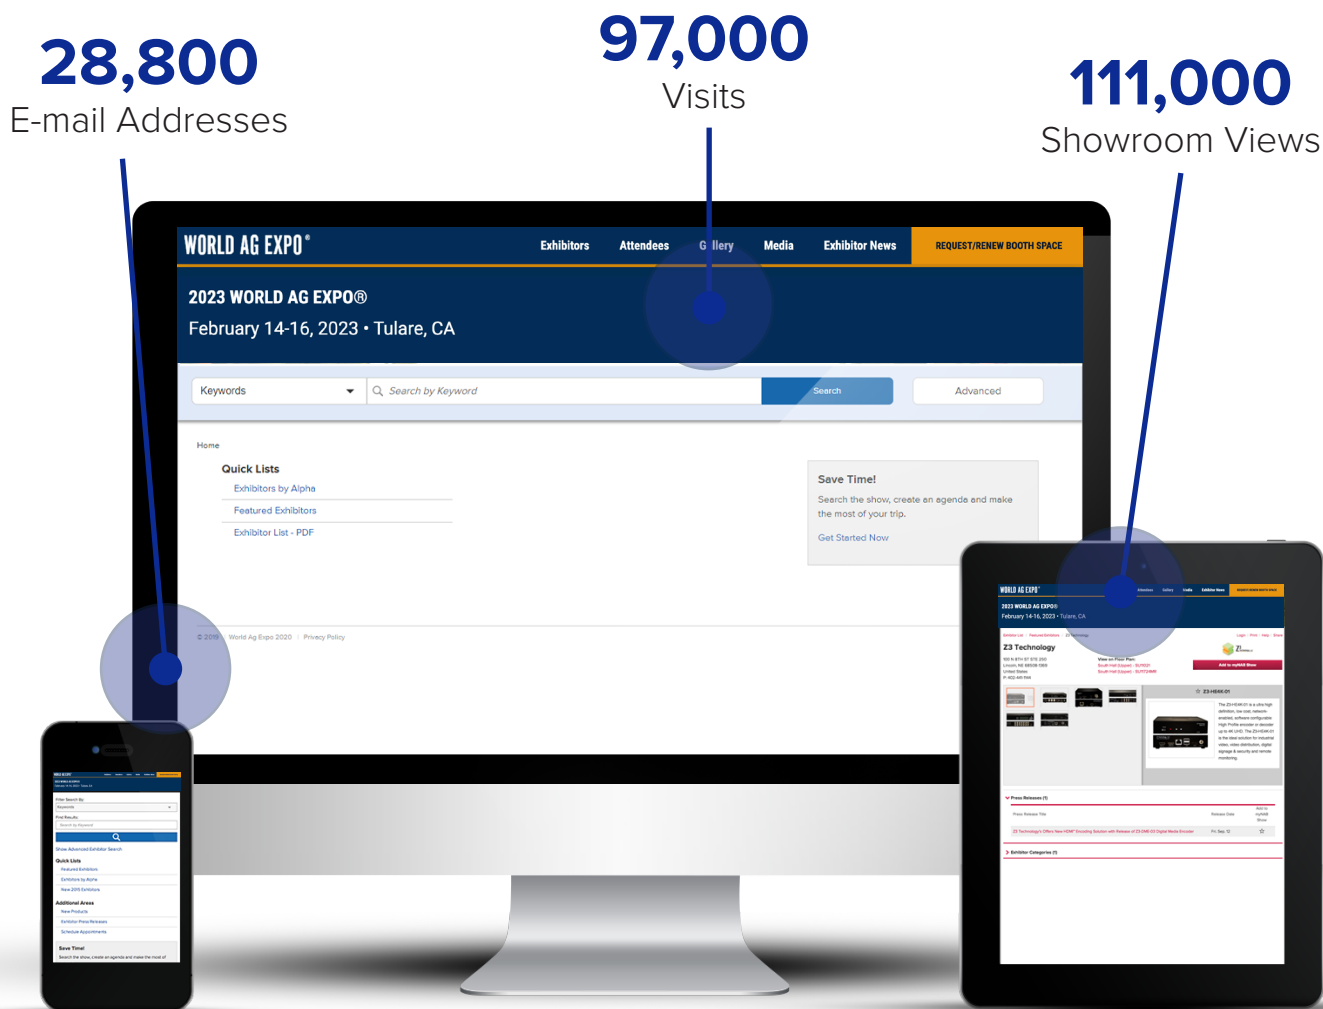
28,800
E-mail Addresses

97,000
Visits

111,000
Showroom Views

WORLD AG EXPO®

Exhibitors Attendees Gallery Media Exhibitor News REQUEST/RENEW BOOTH SPACE

2023 WORLD AG EXPO®
February 14-16, 2023 • Tulare, CA

Keywords
Search by Keyword
Search
Advanced

Home

Quick Lists
Exhibitors by Alpha
Featured Exhibitors
Exhibitor List - PDF

Save Time!
Search the show, create an agenda and make the most of your trip.
Get Started Now

© 2019 World Ag Expo 2020 Privacy Policy

Z3 Technology

Add to myWAE Show

Z3-HE4K-01

Press Releases (1)

Exhibitor Categories (1)

Quick Lists
Featured Exhibitors
Exhibitors by Alpha
New 2015 Exhibitors

Additional Areas
New Products
Exhibitor Press Releases
Schedule Appointments

Save Time!
Search the show, create an agenda and make the most of